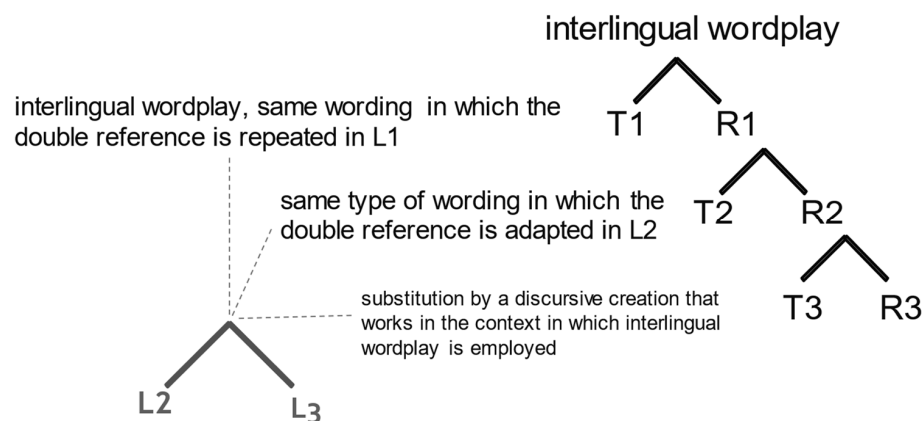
interlingual wordplay

T1 R1

T2 R2

T3 R3

interlingual wordplay, same wording in which the double reference is repeated in L1

same type of wording in which the double reference is adapted in L2

substitution by a discursive creation that works in the context in which interlingual wordplay is employed

L2 L3